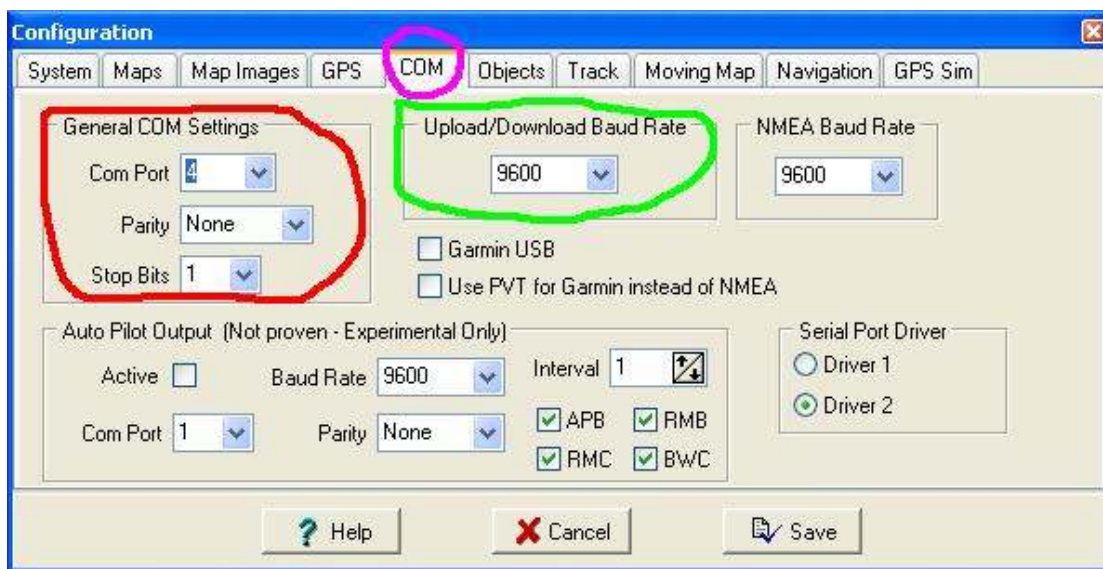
Configuration

System | Maps | Map Images | GPS | COM | Objects | Track | Moving Map | Navigation | GPS Sim

General COM Settings
Com Port 4
Parity None
Stop Bits 1

Upload/Download Baud Rate
9600

NMEA Baud Rate
9600

Garmin USB
Use PVT for Garmin instead of NMEA

Auto Pilot Output (Not proven - Experimental Only)
Active
Baud Rate 9600
Interval 1
Com Port 1
Parity None
APB
RMB
RMC
BWC

Serial Port Driver
Driver 1
Driver 2

Help
Cancel
Save